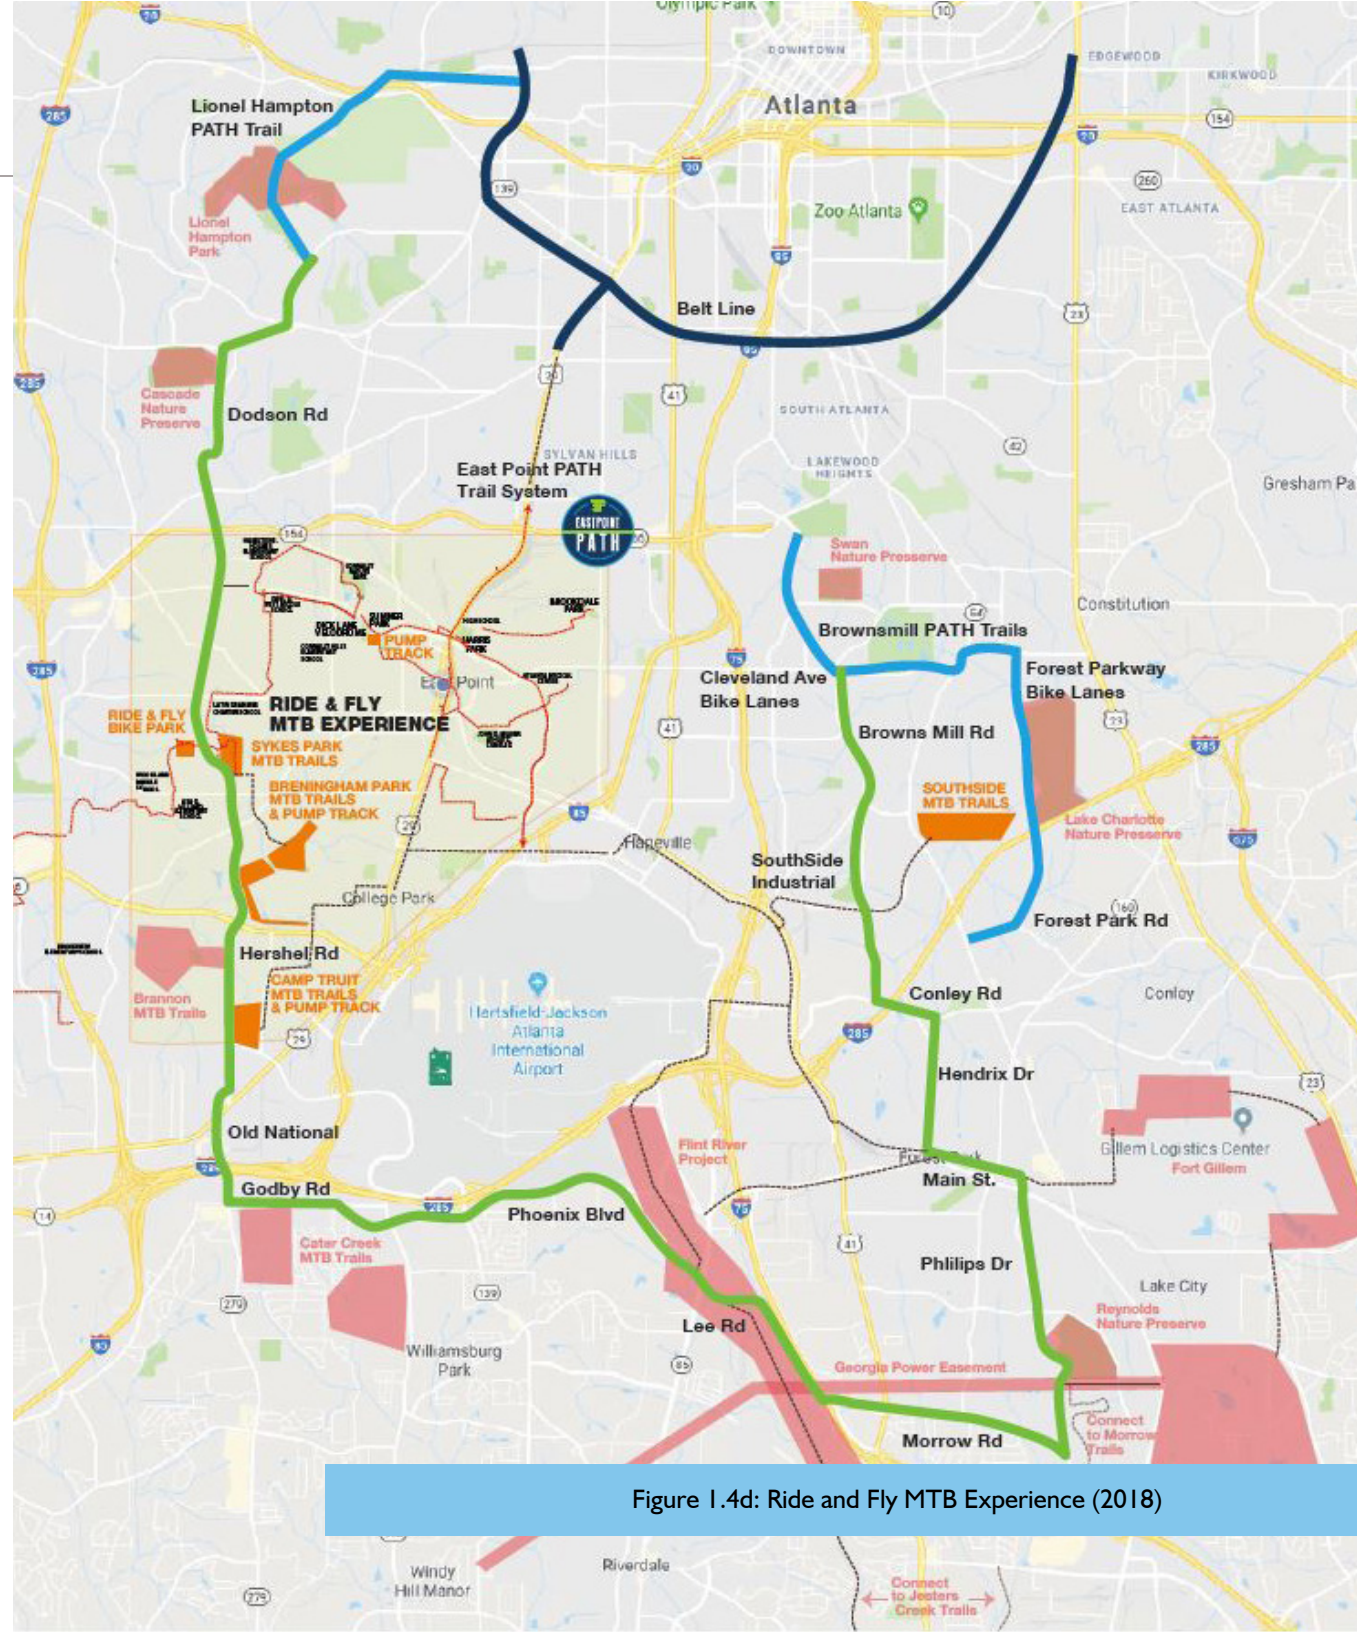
Olympic Park
DOWNTOWN
Atlanta
EDGEWOOD
KIRKWOOD
Lionel Hampton PATH Trail
Lionel Hampton Park
Zoo Atlanta
EAST ATLANTA
Belt Line
Cascade Nature Preserve
Dodson Rd
SOUTH ATLANTA
LAKEWOOD HEIGHTS
SYLVAN HILLS
East Point PATH Trail System
EASTPOINT PATH
Gresham Pa
Swan Nature Preserve
Constitution
Brownsmill PATH Trails
PUMP TRACK
East Point
Cleveland Ave Bike Lanes
Forest Parkway Bike Lanes
RIDE & FLY MTB EXPERIENCE
RIDE & FLY BIKE PARK
SYKES PARK MTB TRAILS
Browns Mill Rd
BRENINGHAM PARK MTB TRAILS & PUMP TRACK
SOUTHSIDE MTB TRAILS
Lake Charlotte Nature Preserve
Hapeville
SouthSide Industrial
College Park
Forest Park Rd
Hershel Rd
CAMP TRUIT MTB TRAILS & PUMP TRACK
Brannon MTB Trails
Hartsfield-Jackson Atlanta International Airport
Conley Rd
Conley
Hendrix Dr
Old National
Flint River Project
Gillem Logistics Center
Fort Gillem
Forest Park
Main St.
Godby Rd
Phoenix Blvd
Cater Creek MTB Trails
Philips Dr
Lake City
Reynolds Nature Preserve
Lee Rd
Williamsburg Park
Georgia Power Easement
Connect to Morrow Trails
Morrow Rd
Figure 1.4d: Ride and Fly MTB Experience (2018)
Windy Hill Manor
Riverdale
Connect to Jesters Creek Trails